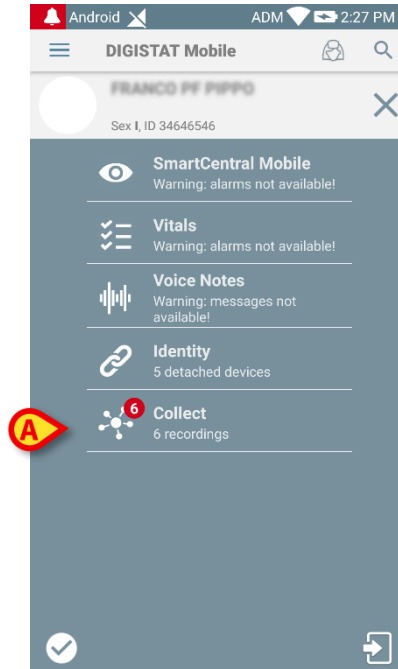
Android ADM 2:27 PM

DIGISTAT Mobile

FRANCO PF PIPPO

Sex I, ID 34646546

SmartCentral Mobile
Warning: alarms not available!

Vitals
Warning: alarms not available!

Voice Notes
Warning: messages not available!

Identity
5 detached devices

A

6

Collect
6 recordings